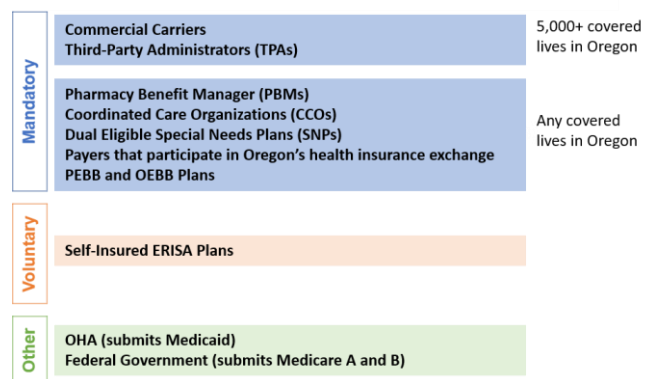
Mandatory

Commercial Carriers
Third-Party Administrators (TPAs)

5,000+ covered lives in Oregon

Pharmacy Benefit Manager (PBMs)
Coordinated Care Organizations (CCOs)
Dual Eligible Special Needs Plans (SNPs)
Payers that participate in Oregon's health insurance exchange
PEBB and OEBB Plans

Any covered lives in Oregon

Voluntary

Self-Insured ERISA Plans

Other

OHA (submits Medicaid)
Federal Government (submits Medicare A and B)